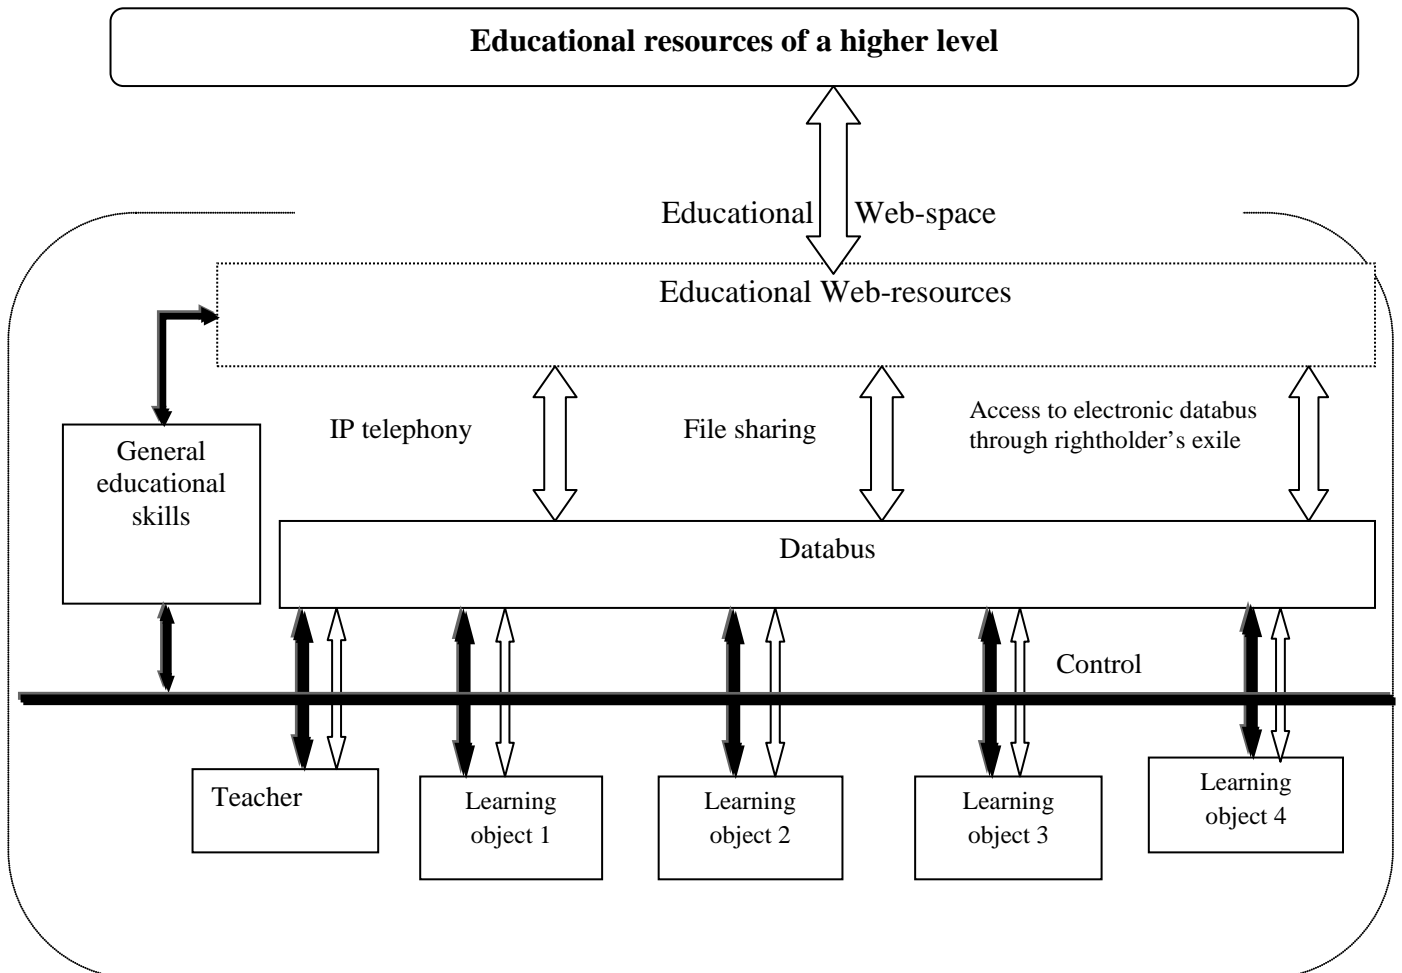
Educational resources of a higher level

Educational Web-space

Educational Web-resources

General educational skills

IP telephony

File sharing

Access to electronic databus through rightholder's exile

Databus

Control

Teacher

Learning object 1

Learning object 2

Learning object 3

Learning object 4